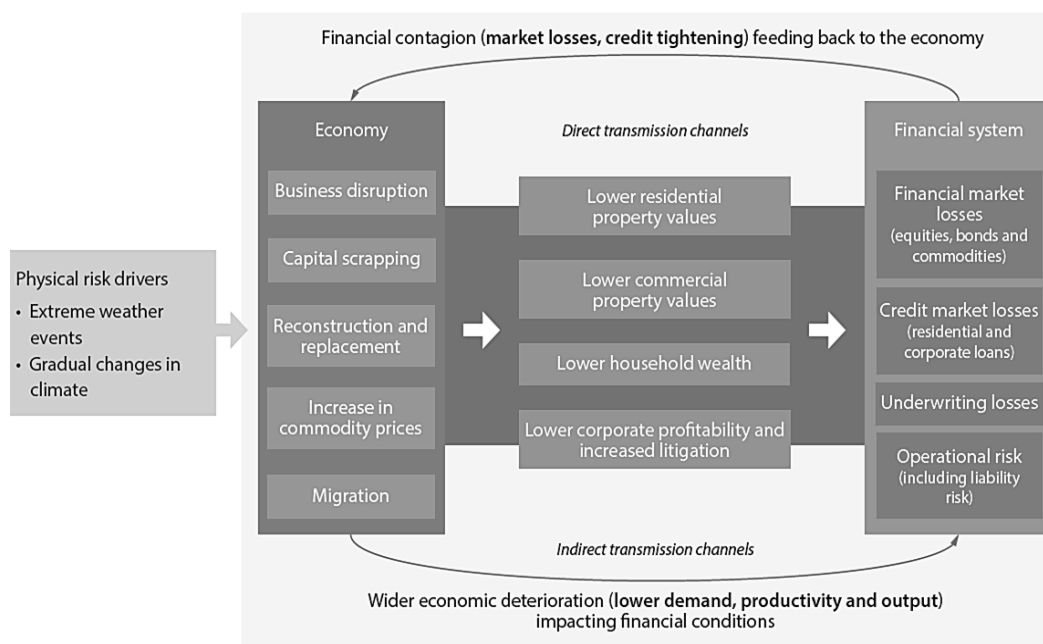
Financial contagion (market losses, credit tightening) feeding back to the economy

Physical risk drivers
• Extreme weather events
• Gradual changes in climate

Economy

Business disruption

Capital scrapping

Reconstruction and replacement

Increase in commodity prices

Migration

Direct transmission channels

Lower residential property values

Lower commercial property values

Lower household wealth

Lower corporate profitability and increased litigation

Financial system

Financial market losses (equities, bonds and commodities)

Credit market losses (residential and corporate loans)

Underwriting losses

Operational risk (including liability risk)

Indirect transmission channels

Wider economic deterioration (lower demand, productivity and output) impacting financial conditions